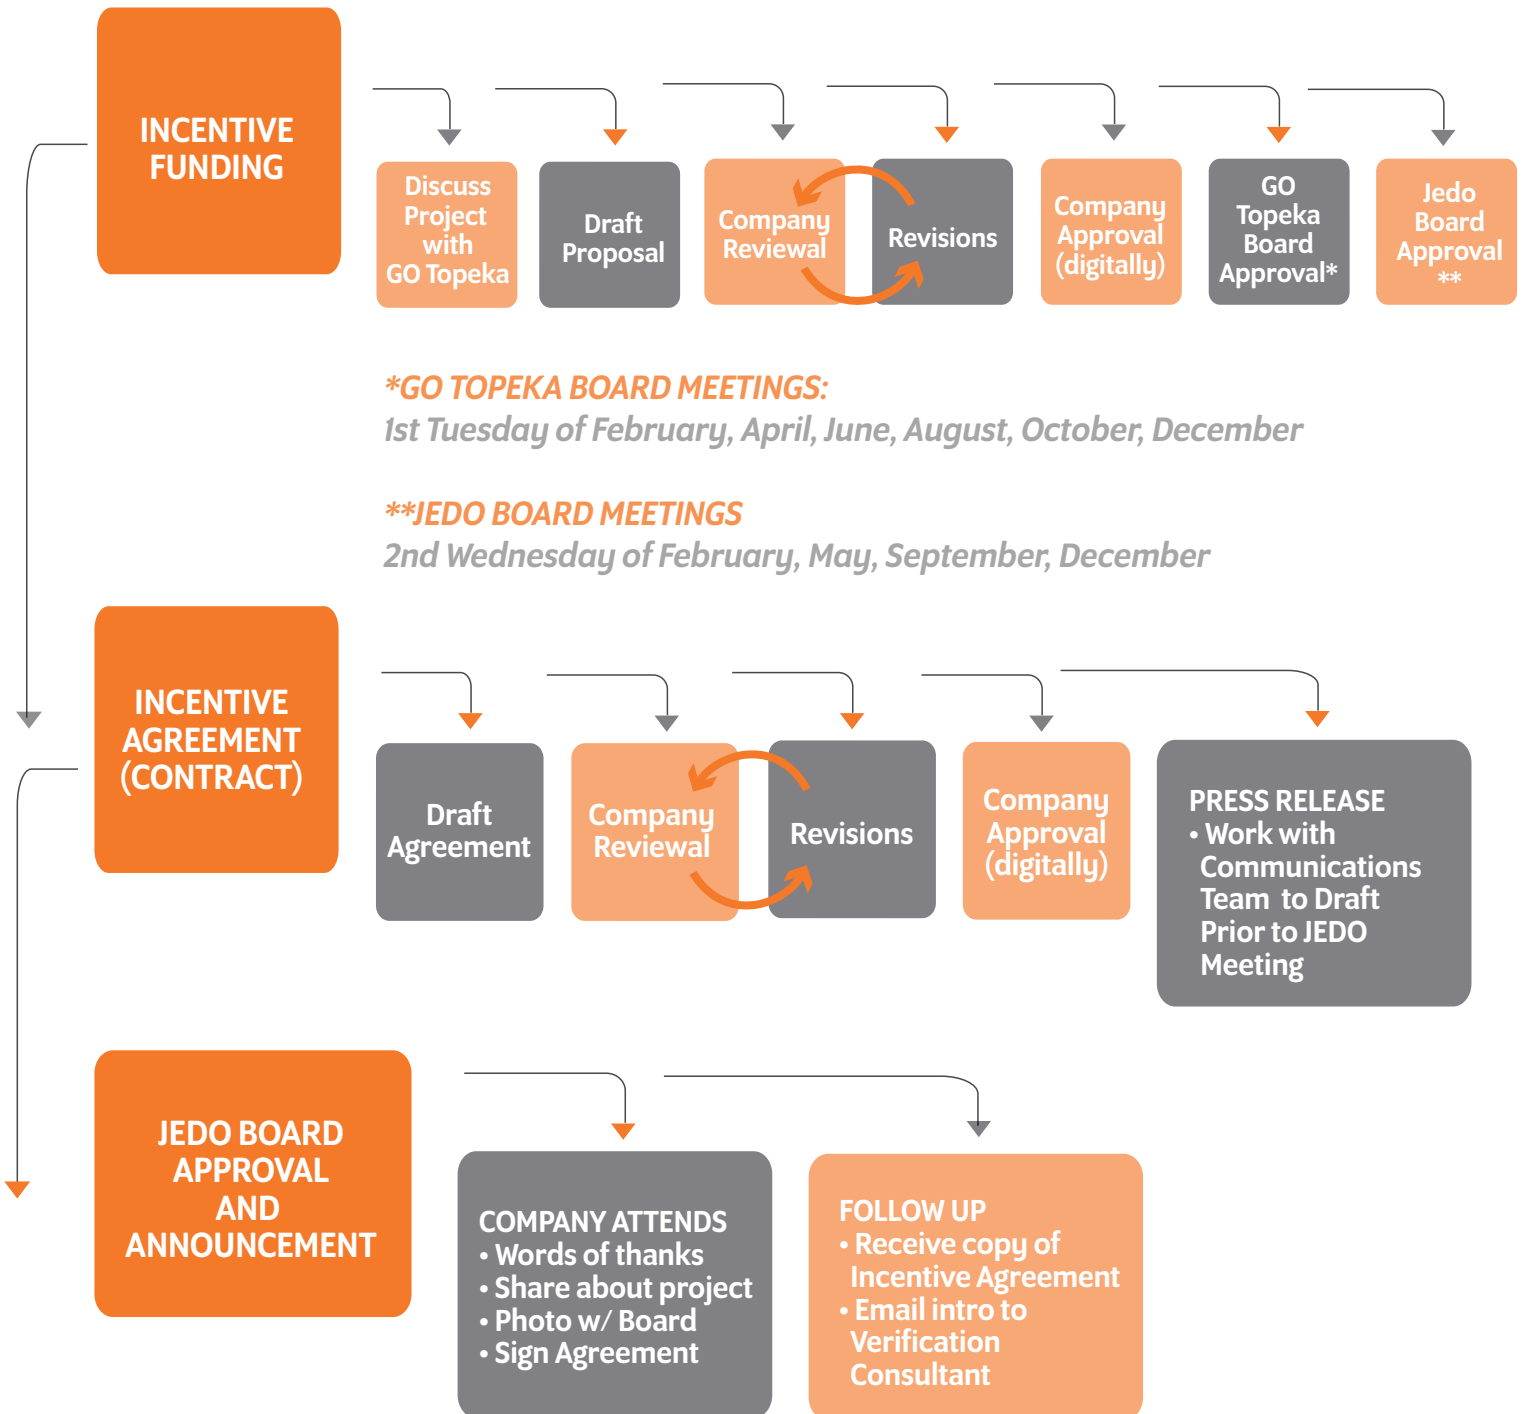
INCENTIVE FUNDING

Discuss Project with GO Topeka

Draft Proposal

Company Reviewal

Revisions

Company Approval (digitally)

GO Topeka Board Approval*

Jedo Board Approval **

*GO TOPEKA BOARD MEETINGS:
1st Tuesday of February, April, June, August, October, December

**JEDO BOARD MEETINGS
2nd Wednesday of February, May, September, December

INCENTIVE AGREEMENT (CONTRACT)

Draft Agreement

Company Reviewal

Revisions

Company Approval (digitally)

PRESS RELEASE
• Work with Communications Team to Draft Prior to JEDO Meeting

JEDO BOARD APPROVAL AND ANNOUNCEMENT

COMPANY ATTENDS
• Words of thanks
• Share about project
• Photo w/ Board
• Sign Agreement

FOLLOW UP
• Receive copy of Incentive Agreement
• Email intro to Verification Consultant